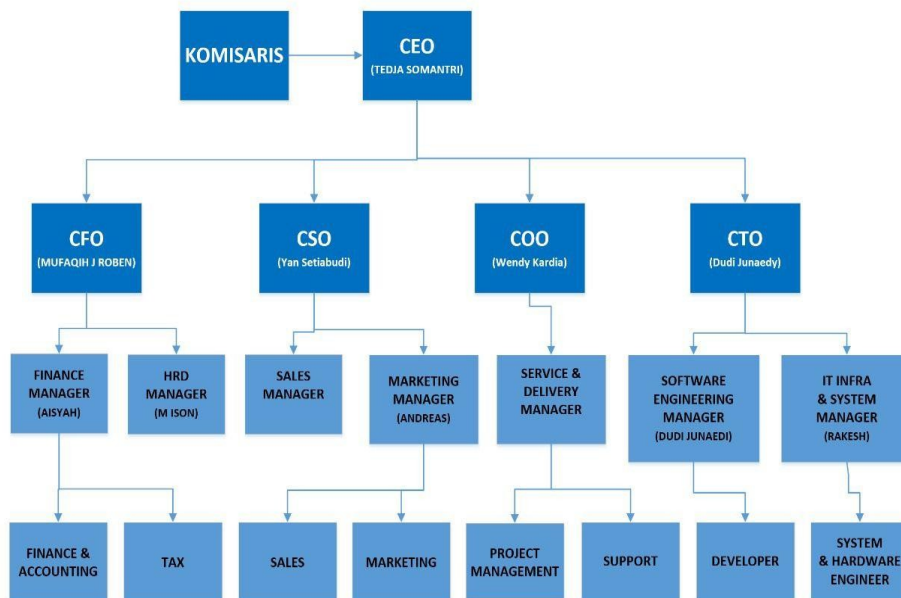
KOMISARIS

CEO
(TEDJA SOMANTRI)

CFO
(MUFAQIH J ROBEN)

CSO
(Yan Setiabudi)

COO
(Wendy Kardia)

CTO
(Dudi Junaedy)

FINANCE MANAGER
(AISYAH)

HRD MANAGER
(M ISON)

SALES MANAGER

MARKETING MANAGER
(ANDREAS)

SERVICE & DELIVERY MANAGER

SOFTWARE ENGINEERING MANAGER
(DUDI JUNAEDI)

IT INFRA & SYSTEM MANAGER
(RAKESH)

FINANCE & ACCOUNTING

TAX

SALES

MARKETING

PROJECT MANAGEMENT

SUPPORT

DEVELOPER

SYSTEM & HARDWARE ENGINEER